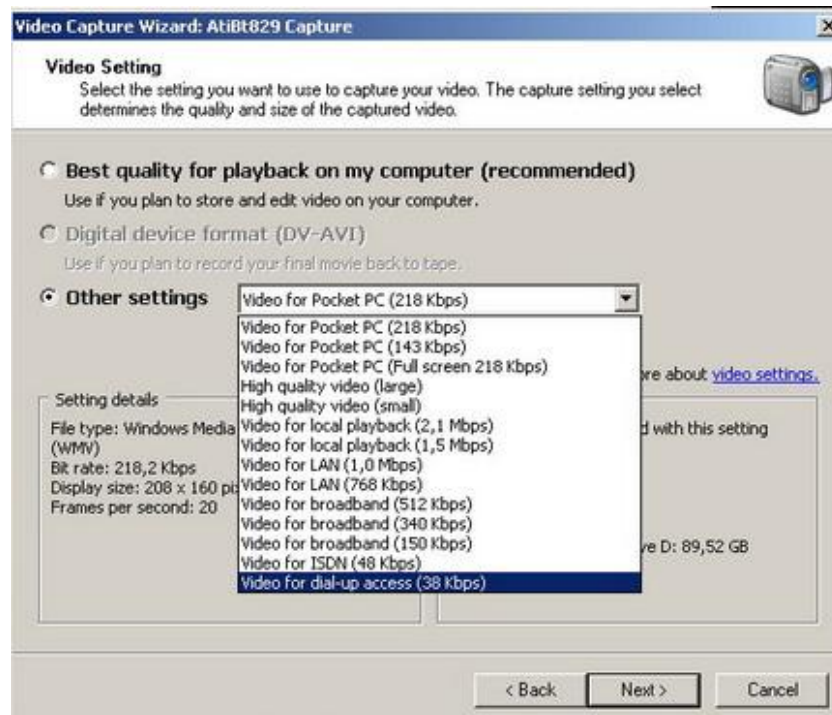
Video Capture Wizard: AtiBt829 Capture

Video Setting
Select the setting you want to use to capture your video. The capture setting you select determines the quality and size of the captured video.

Best quality for playback on my computer (recommended)
Use if you plan to store and edit video on your computer.

Digital device format (DV-AVI)
Use if you plan to record your final movie back to tape.

Other settings
Video for Pocket PC (218 Kbps)

Video for Pocket PC (218 Kbps)
Video for Pocket PC (143 Kbps)
Video for Pocket PC (Full screen 218 Kbps)
High quality video (large)
High quality video (small)
Video for local playback (2,1 Mbps)
Video for local playback (1,5 Mbps)
Video for LAN (1,0 Mbps)
Video for LAN (768 Kbps)
Video for broadband (512 Kbps)
Video for broadband (340 Kbps)
Video for broadband (150 Kbps)
Video for ISDN (48 Kbps)
Video for dial-up access (38 Kbps)

re about video settings.

Setting details
File type: Windows Media (WMV)
Bit rate: 218,2 Kbps
Display size: 208 x 160 pi
Frames per second: 20

d with this setting

ve D: 89,52 GB

< Back
Next >
Cancel